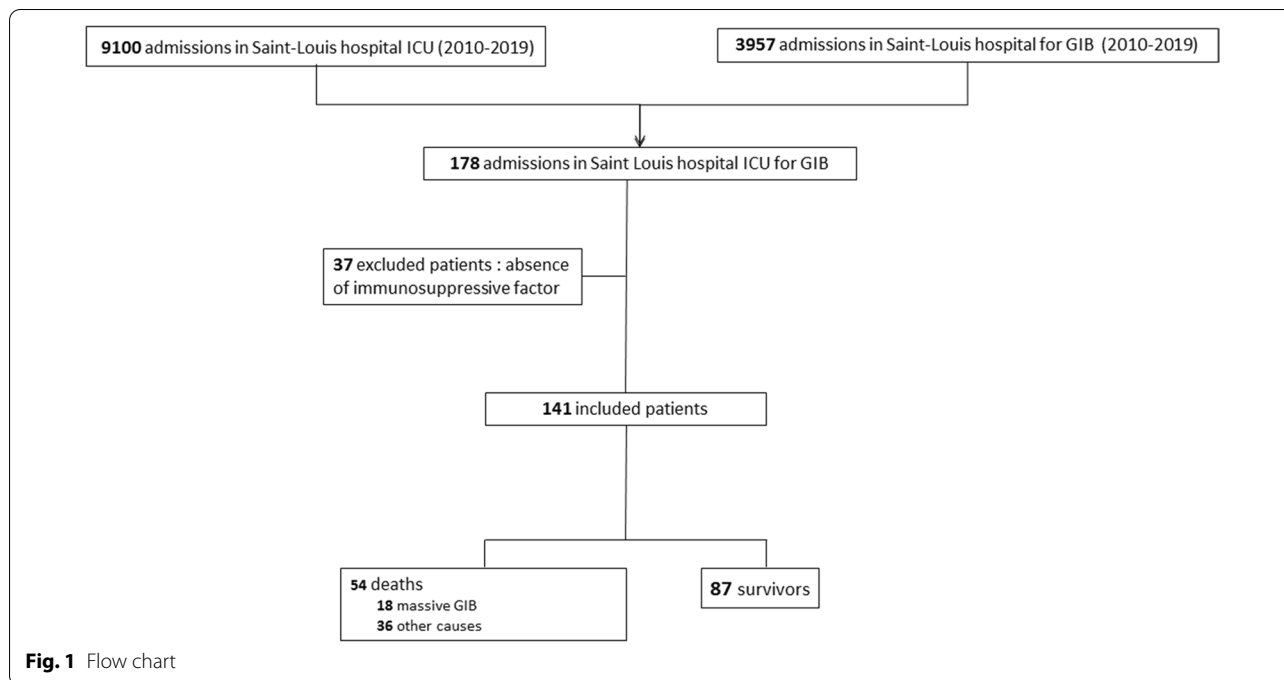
**9100** admissions in Saint-Louis hospital ICU (2010-2019)

**3957** admissions in Saint-Louis hospital for GIB (2010-2019)

**178** admissions in Saint Louis hospital ICU for GIB

**37** excluded patients : absence of immunosuppressive factor

**141** included patients

**54** deaths
**18** massive GIB
**36** other causes

**87** survivors

**Fig. 1** Flow chart